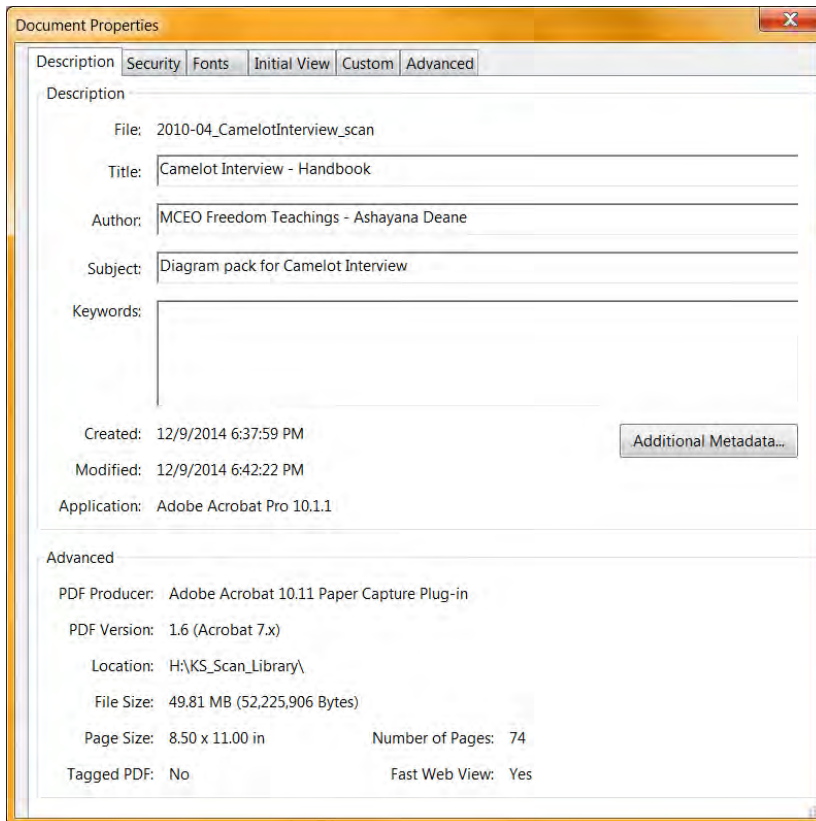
Document Properties

Description | Security | Fonts | Initial View | Custom | Advanced

Description

File: 2010-04_CamelotInterview_scan

Title: Camelot Interview - Handbook

Author: MCEO Freedom Teachings - Ashayana Deane

Subject: Diagram pack for Camelot Interview

Keywords:

Created: 12/9/2014 6:37:59 PM

Additional Metadata...

Modified: 12/9/2014 6:42:22 PM

Application: Adobe Acrobat Pro 10.1.1

Advanced

PDF Producer: Adobe Acrobat 10.11 Paper Capture Plug-in

PDF Version: 1.6 (Acrobat 7.x)

Location: H:\KS_Scan_Library\

File Size: 49.81 MB (52,225,906 Bytes)

Page Size: 8.50 x 11.00 in

Number of Pages: 74

Tagged PDF: No

Fast Web View: Yes